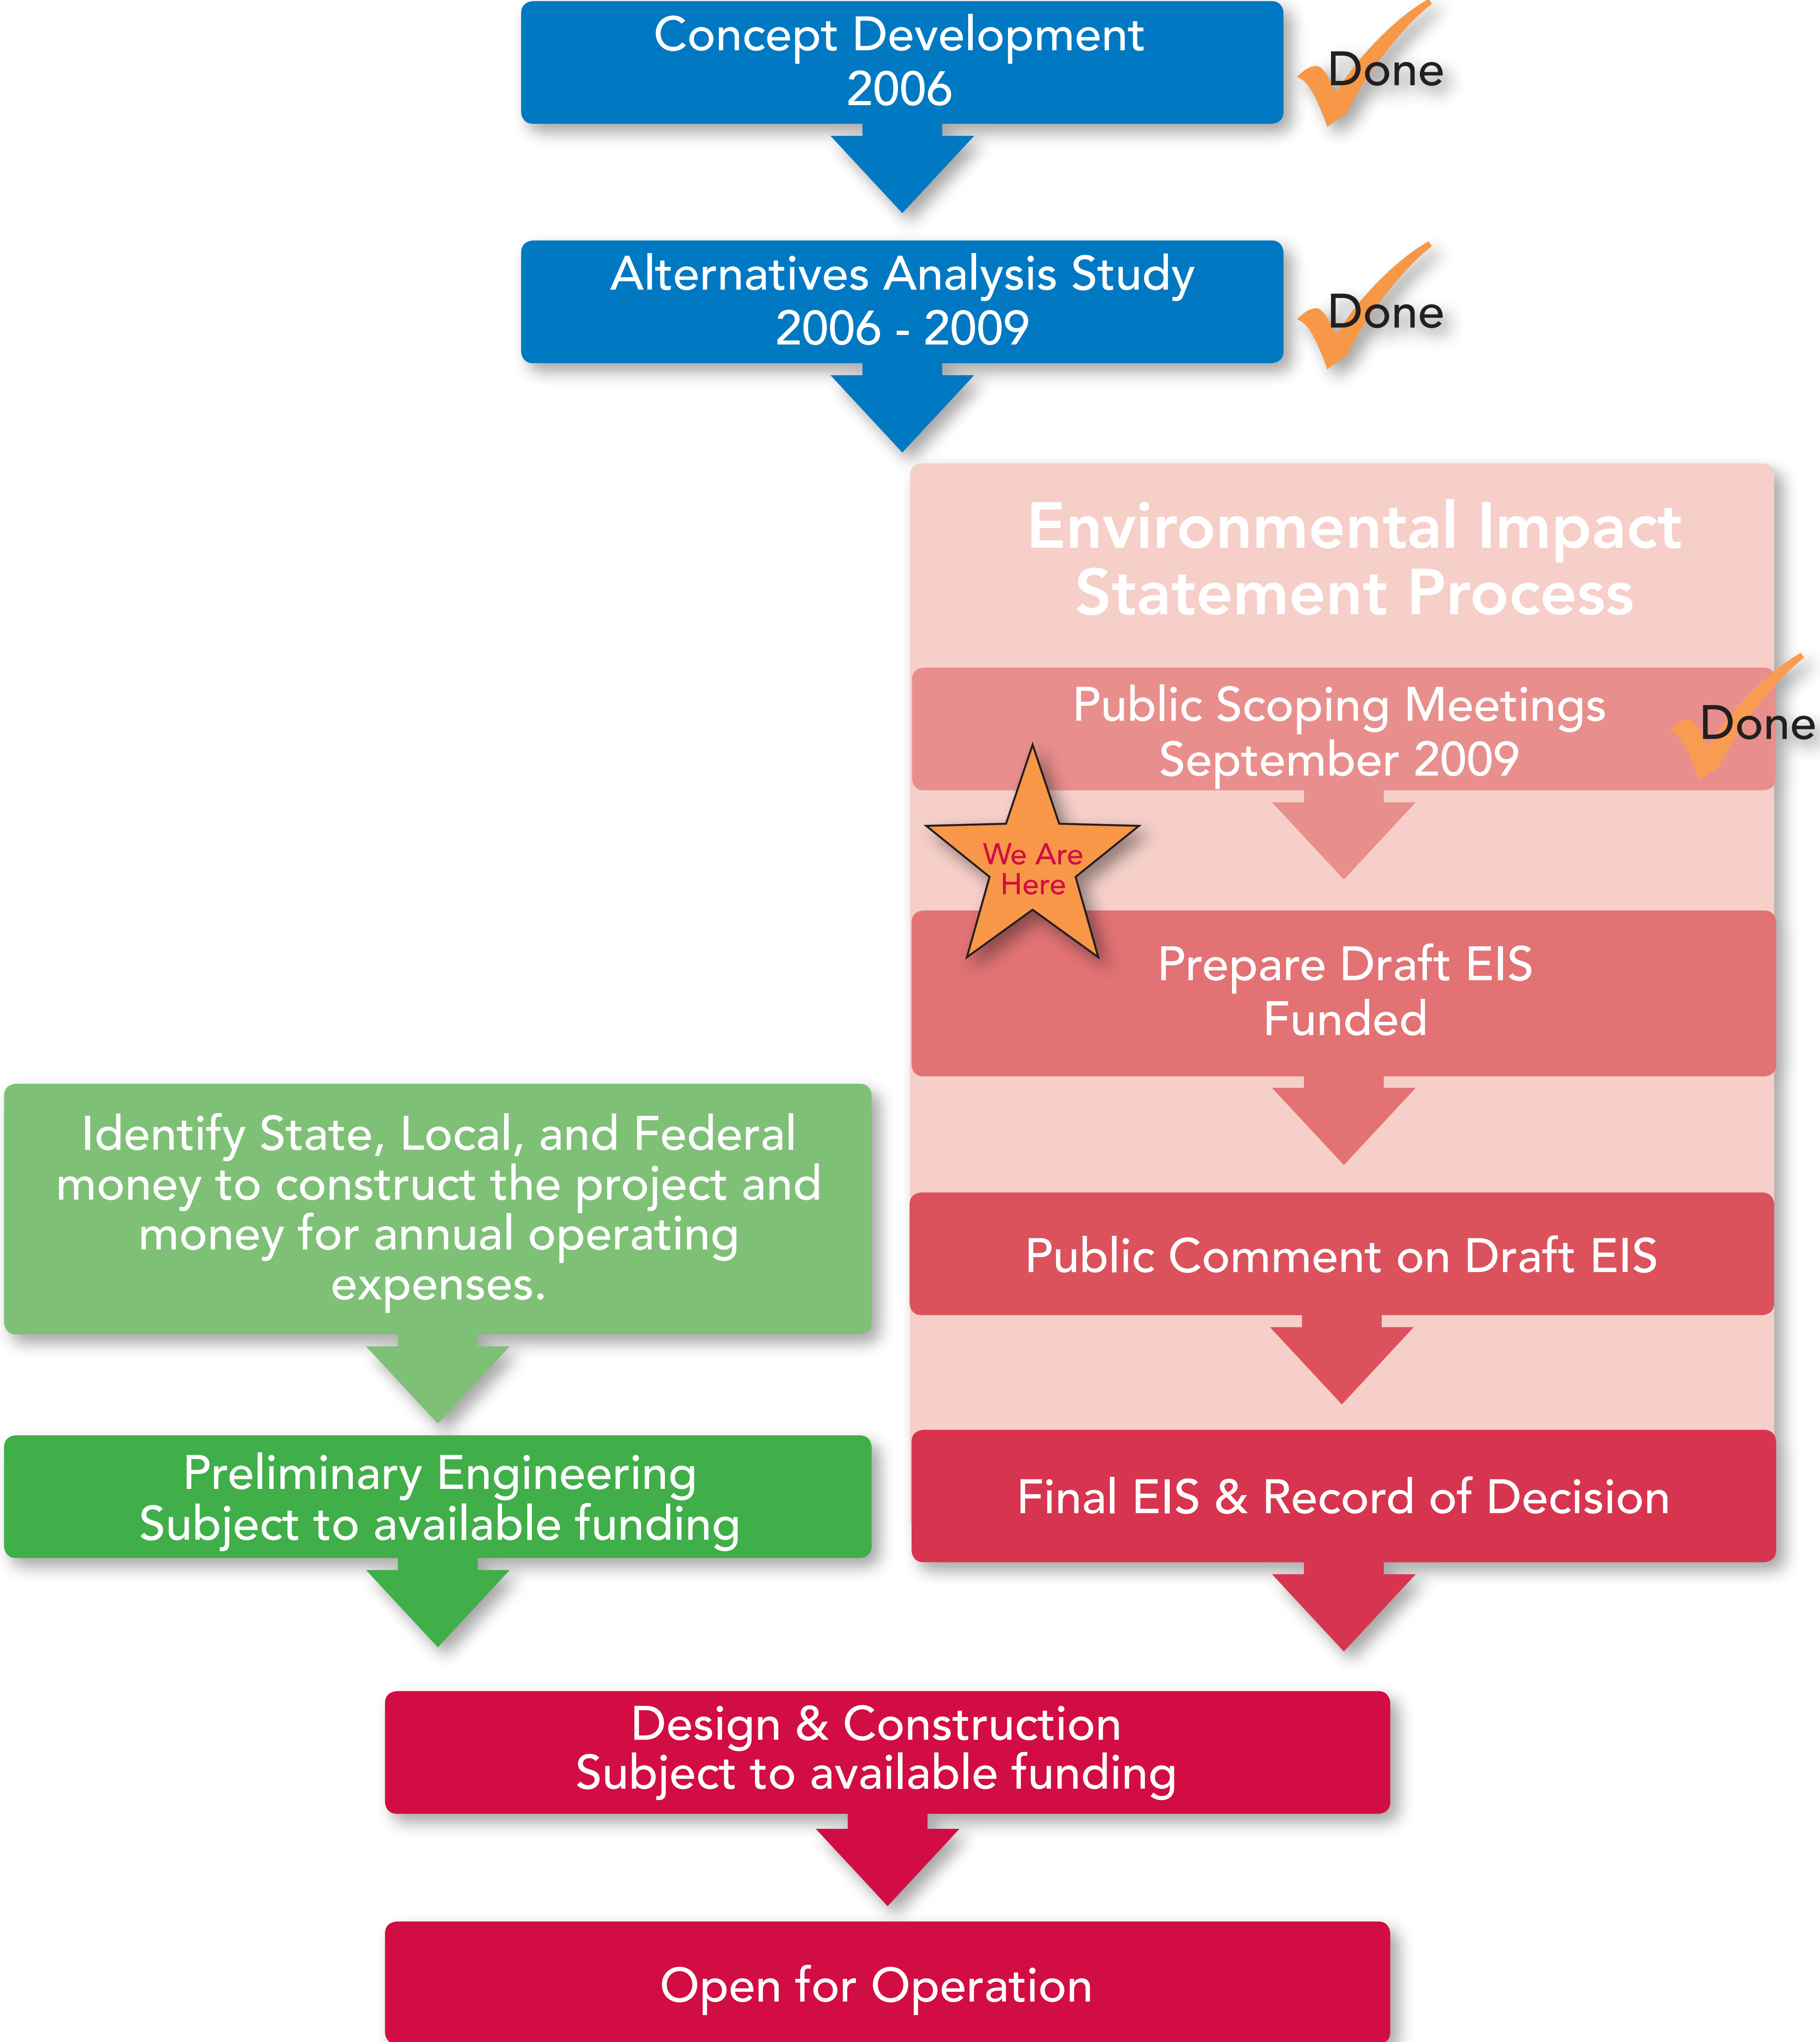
Concept Development
2006

Done

Alternatives Analysis Study
2006 - 2009

Done

Environmental Impact Statement Process

Public Scoping Meetings
September 2009

Done

We Are Here

Prepare Draft EIS
Funded

Public Comment on Draft EIS

Final EIS & Record of Decision

Identify State, Local, and Federal money to construct the project and money for annual operating expenses.

Preliminary Engineering
Subject to available funding

Design & Construction
Subject to available funding

Open for Operation